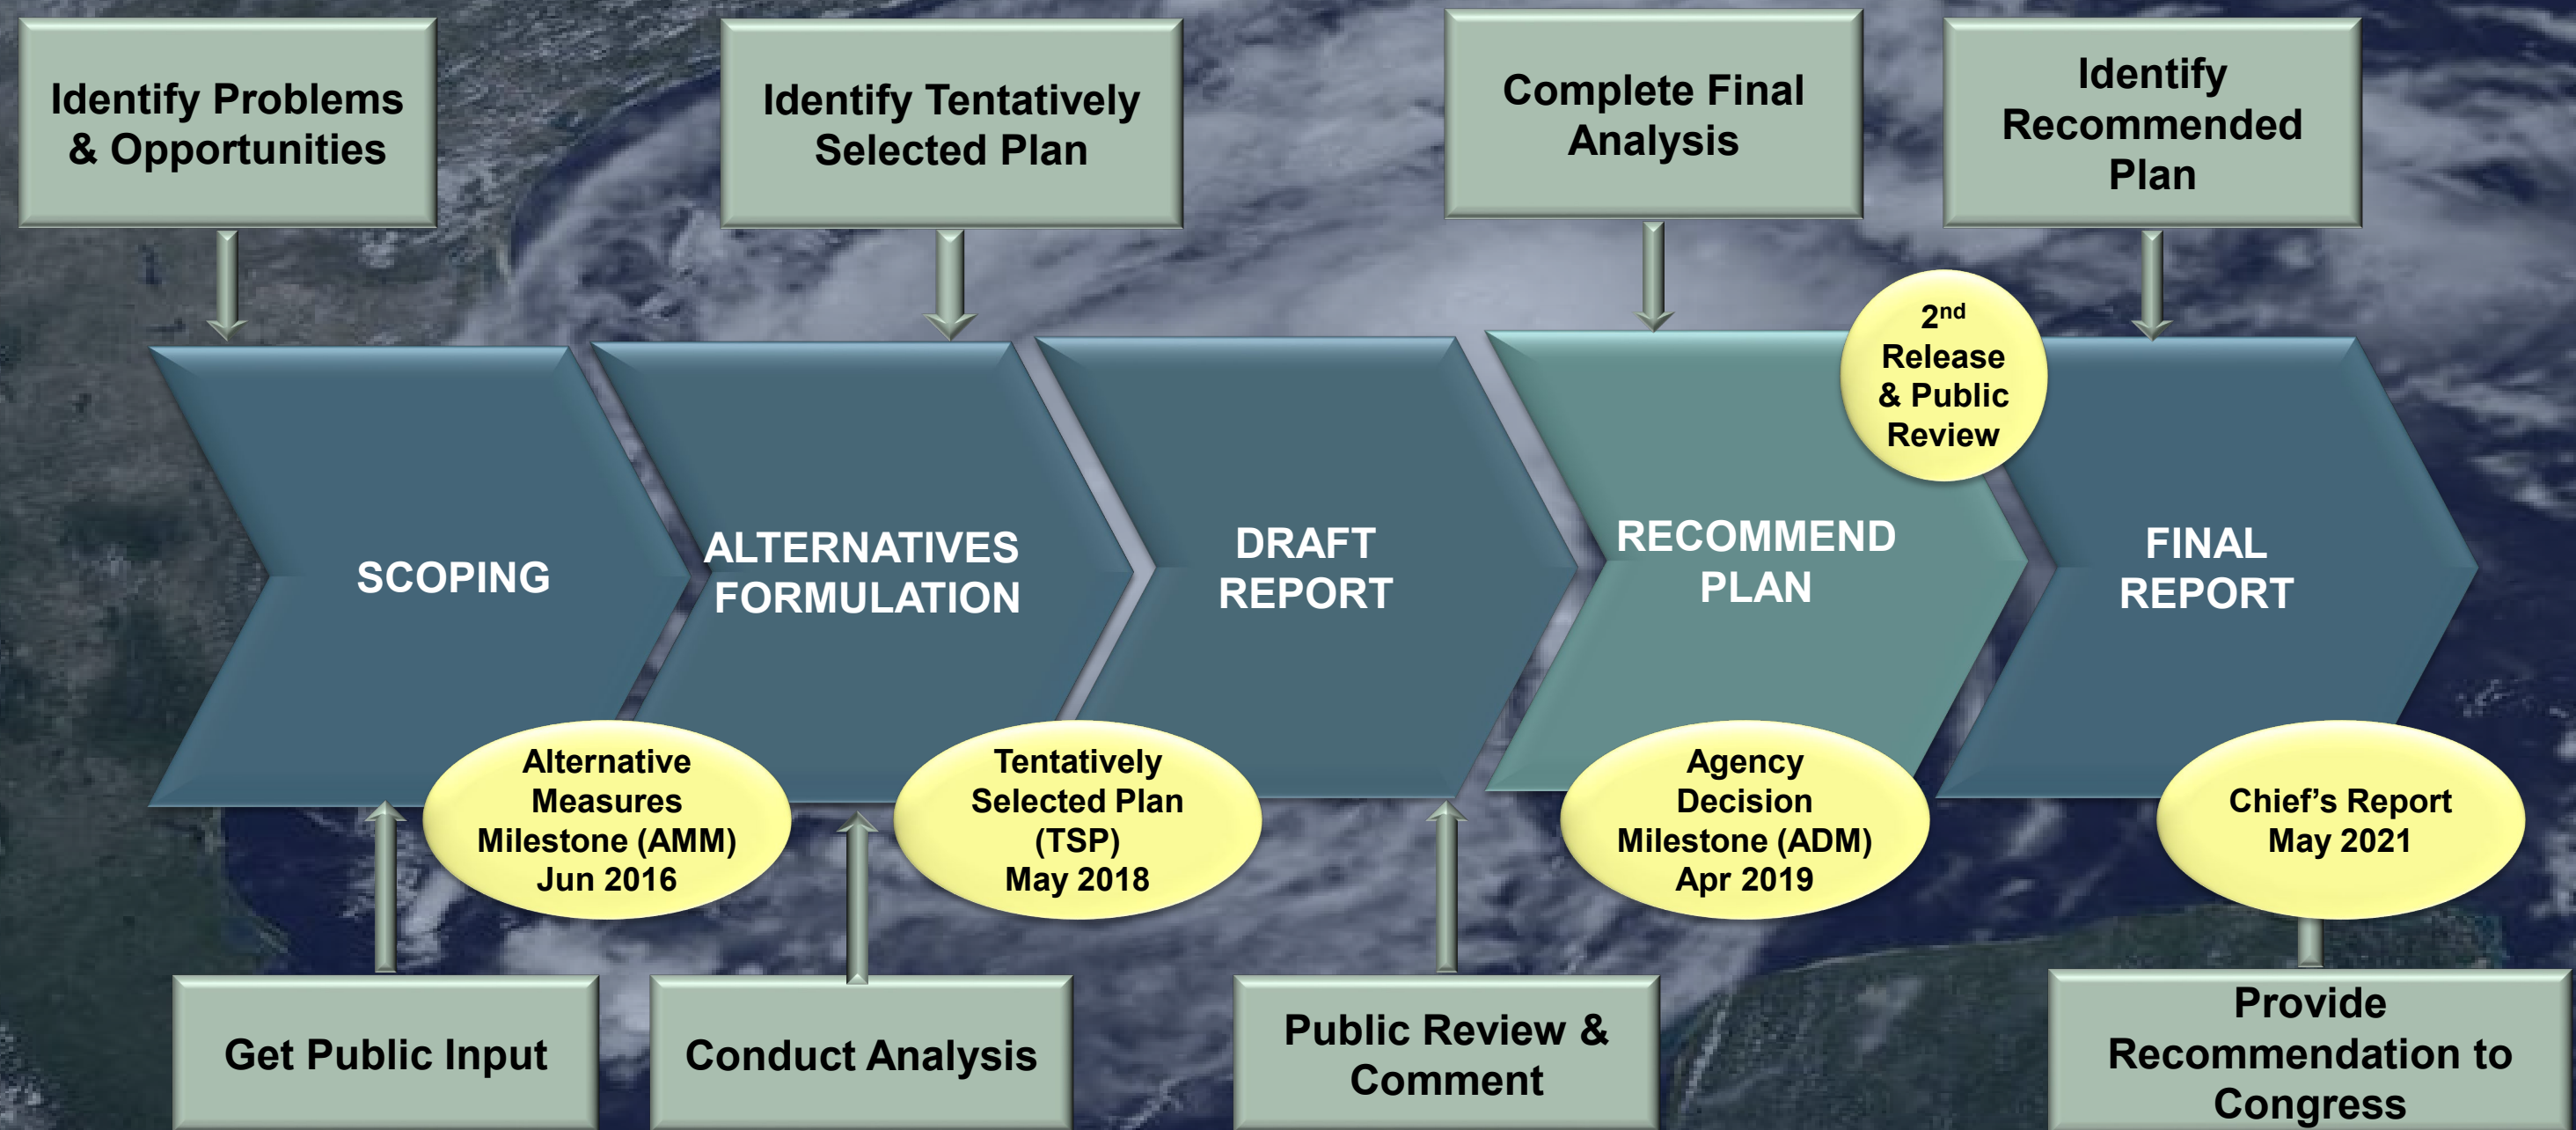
Identify Problems & Opportunities

Identify Tentatively Selected Plan

Complete Final Analysis

Identify Recommended Plan

SCOPING

ALTERNATIVES FORMULATION

DRAFT REPORT

RECOMMEND PLAN

$2^{nd}$ Release & Public Review

FINAL REPORT

Alternative Measures Milestone (AMM) Jun 2016

Tentatively Selected Plan (TSP) May 2018

Agency Decision Milestone (ADM) Apr 2019

Chief's Report May 2021

Get Public Input

Conduct Analysis

Public Review & Comment

Provide Recommendation to Congress